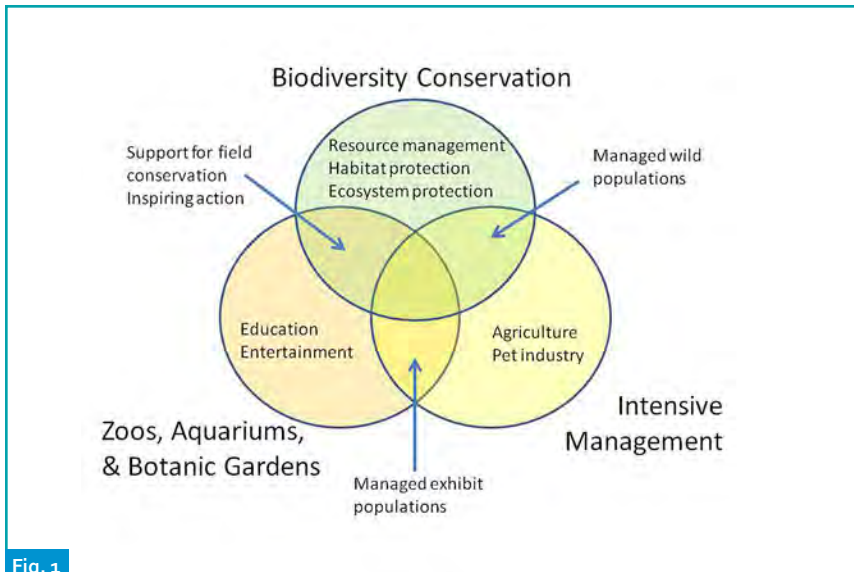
Biodiversity Conservation

Resource management
Habitat protection
Ecosystem protection

Support for field conservation
Inspiring action

Managed wild populations

Education
Entertainment

Agriculture
Pet industry

Intensive Management

Zoos, Aquariums, & Botanic Gardens

Managed exhibit populations

Fig. 1